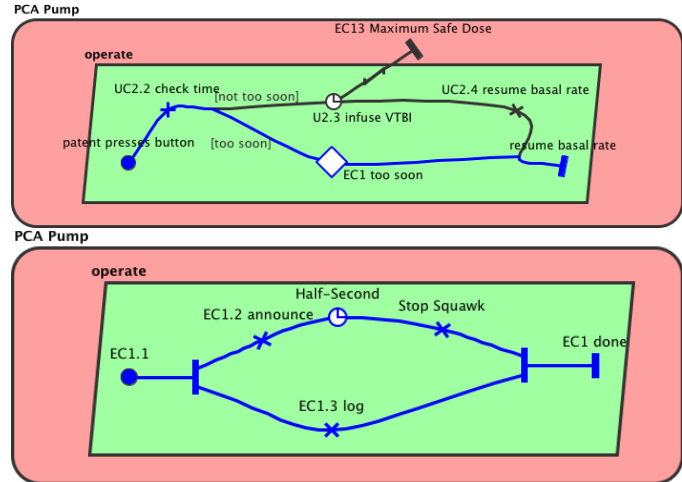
PCA Pump

operate

EC13 Maximum Safe Dose

UC2.2 check time

[not too soon]

UC2.4 resume basal rate

U2.3 infuse VTBI

patent presses button

[too soon]

resume basal rate

EC1 too soon

PCA Pump

operate

Half-Second

EC1.2 announce

Stop Squawk

EC1.1

EC1 done

EC1.3 log